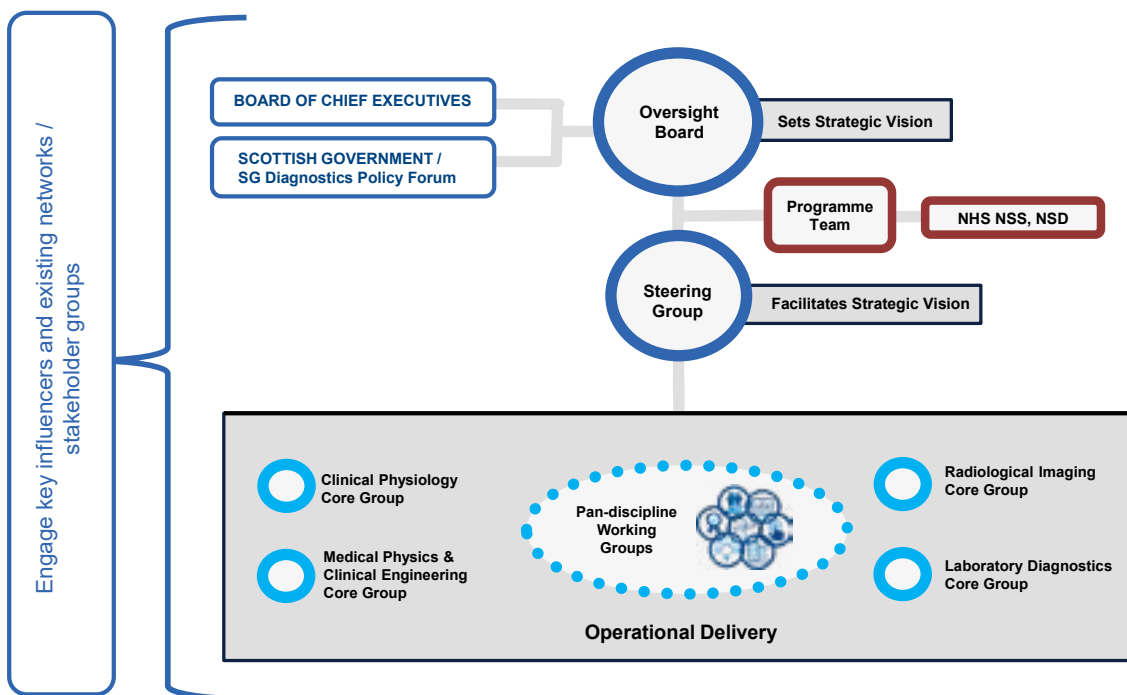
Engage key influencers and existing networks / stakeholder groups

BOARD OF CHIEF EXECUTIVES

SCOTTISH GOVERNMENT / SG Diagnostics Policy Forum

Oversight Board

Sets Strategic Vision

Programme Team

NHS NSS, NSD

Steering Group

Facilitates Strategic Vision

Clinical Physiology Core Group

Medical Physics & Clinical Engineering Core Group

Pan-discipline Working Groups

Radiological Imaging Core Group

Laboratory Diagnostics Core Group

Operational Delivery